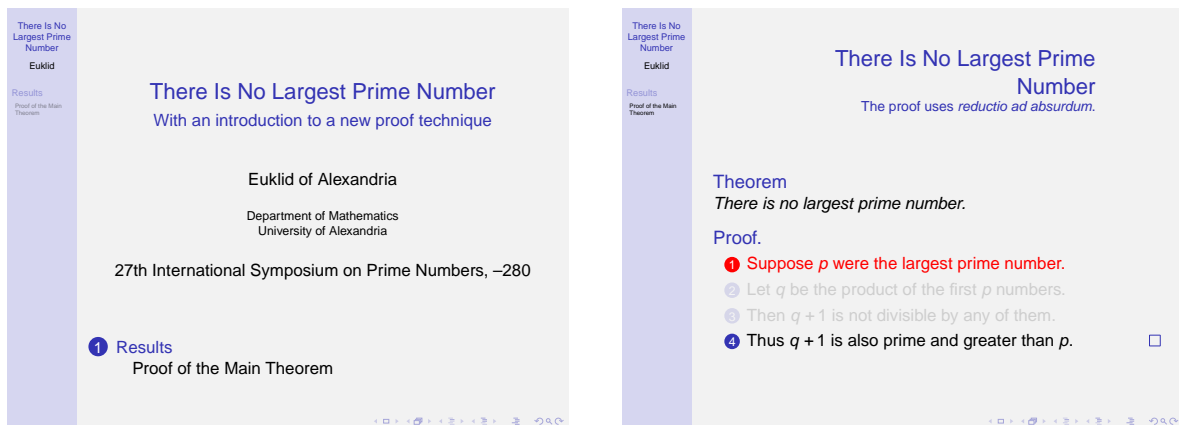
There Is No Largest Prime Number

Euklid

Results

Proof of the Main Theorem

There Is No Largest Prime Number

With an introduction to a new proof technique

Euklid of Alexandria

Department of Mathematics
University of Alexandria

27th International Symposium on Prime Numbers, –280

1 Results

Proof of the Main Theorem

There Is No Largest Prime Number

Euklid

Results

Proof of the Main Theorem

There Is No Largest Prime Number

The proof uses *reductio ad absurdum*.

Theorem

*There is no largest prime number.*

Proof.

1 Suppose $p$ were the largest prime number.

2 Let $q$ be the product of the first $p$ numbers.

3 Then $q+1$ is not divisible by any of them.

4 Thus $q+1$ is also prime and greater than $p$.